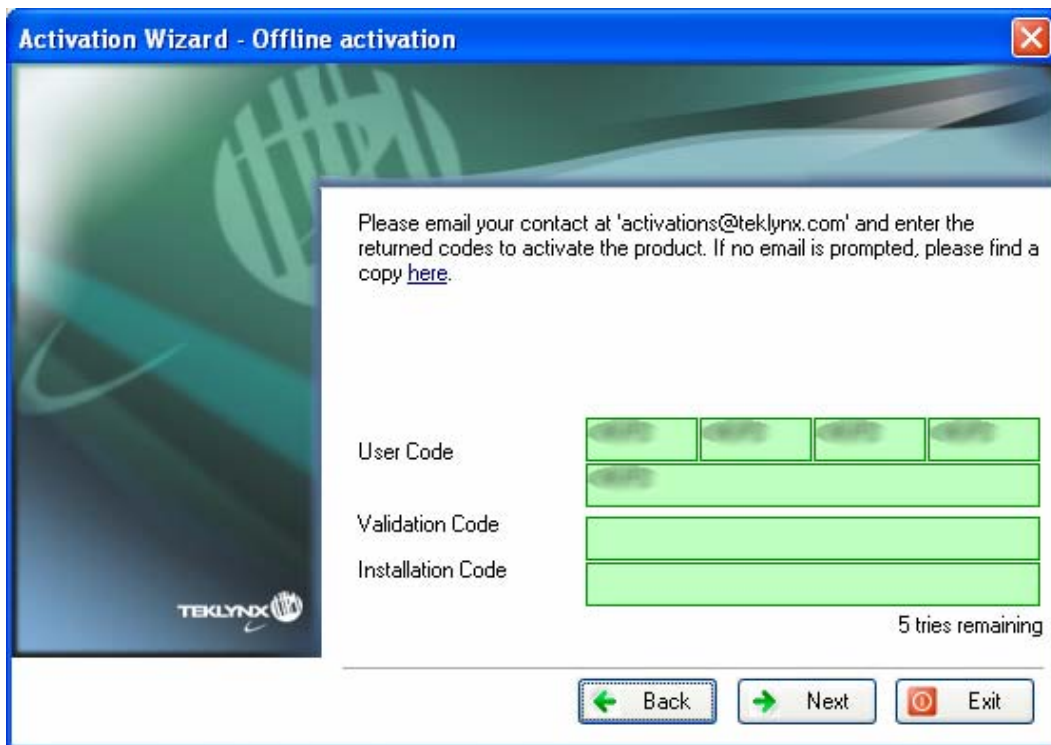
Activation Wizard - Offline activation

Please email your contact at 'activations@teklynx.com' and enter the returned codes to activate the product. If no email is prompted, please find a copy here.

User Code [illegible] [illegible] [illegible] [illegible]
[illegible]

Validation Code

Installation Code

5 tries remaining

TEKLYNX

Back Next Exit